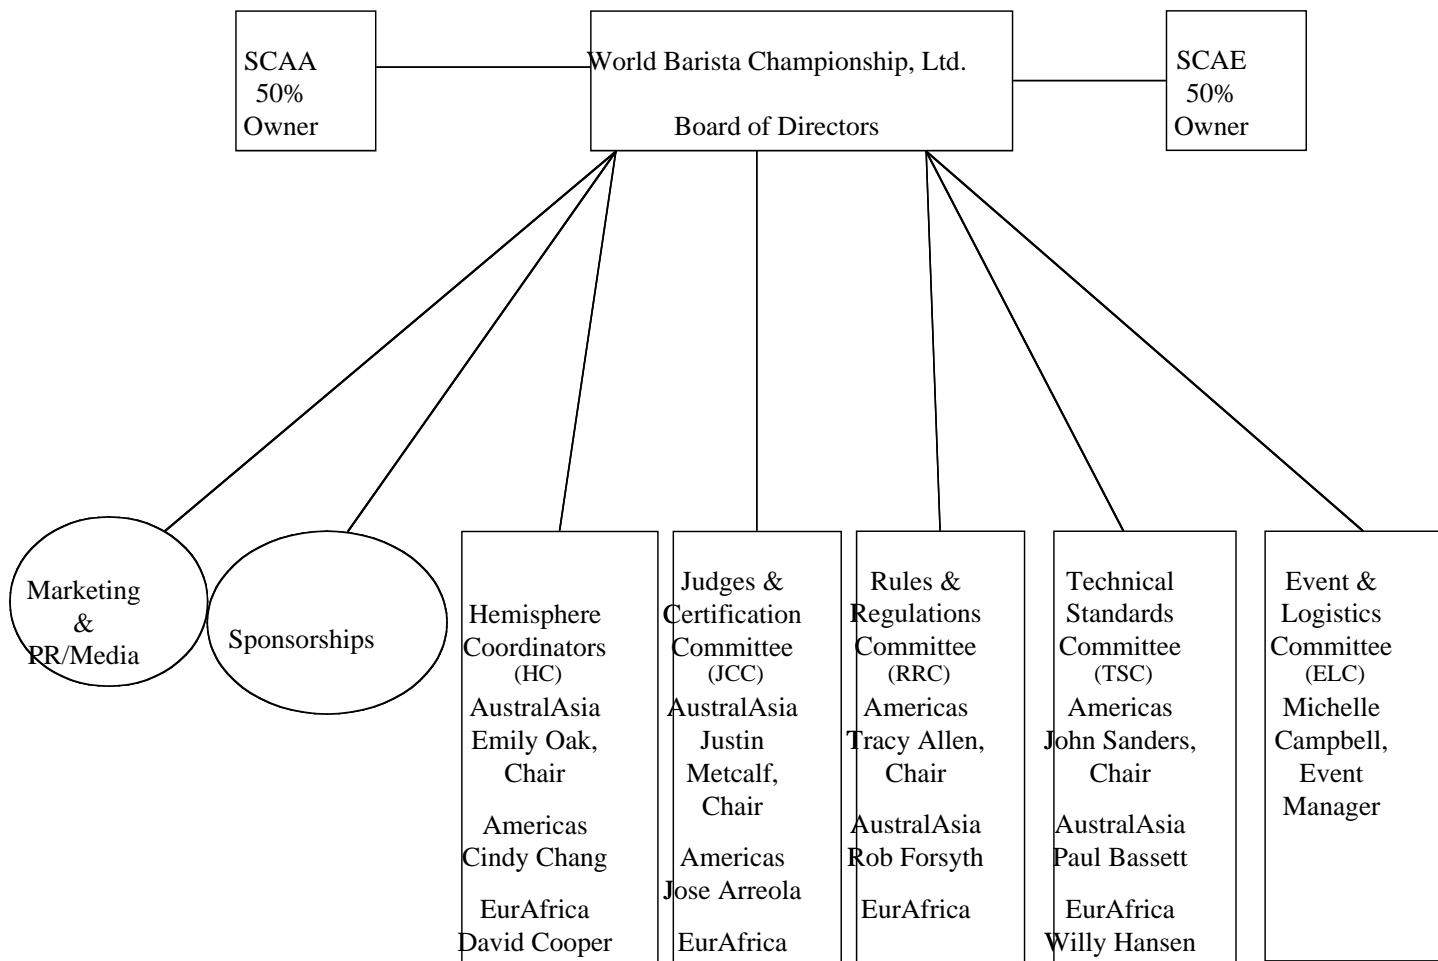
SCAA
50%
Owner

World Barista Championship, Ltd.

Board of Directors

SCAE
50%
Owner

Marketing
&
PR/Media

Sponsorships

Hemisphere Coordinators
(HC)
AustralAsia
Emily Oak, Chair

Americas
Cindy Chang

EurAfrica
David Cooper

Judges & Certification Committee
(JCC)
AustralAsia
Justin Metcalf, Chair

Americas
Jose Arreola

EurAfrica

Rules & Regulations Committee
(RRC)
Americas
Tracy Allen, Chair

AustralAsia
Rob Forsyth

EurAfrica

Technical Standards Committee
(TSC)
Americas
John Sanders, Chair

AustralAsia
Paul Bassett

EurAfrica
Willy Hansen

Event & Logistics Committee
(ELC)
Michelle Campbell, Event Manager